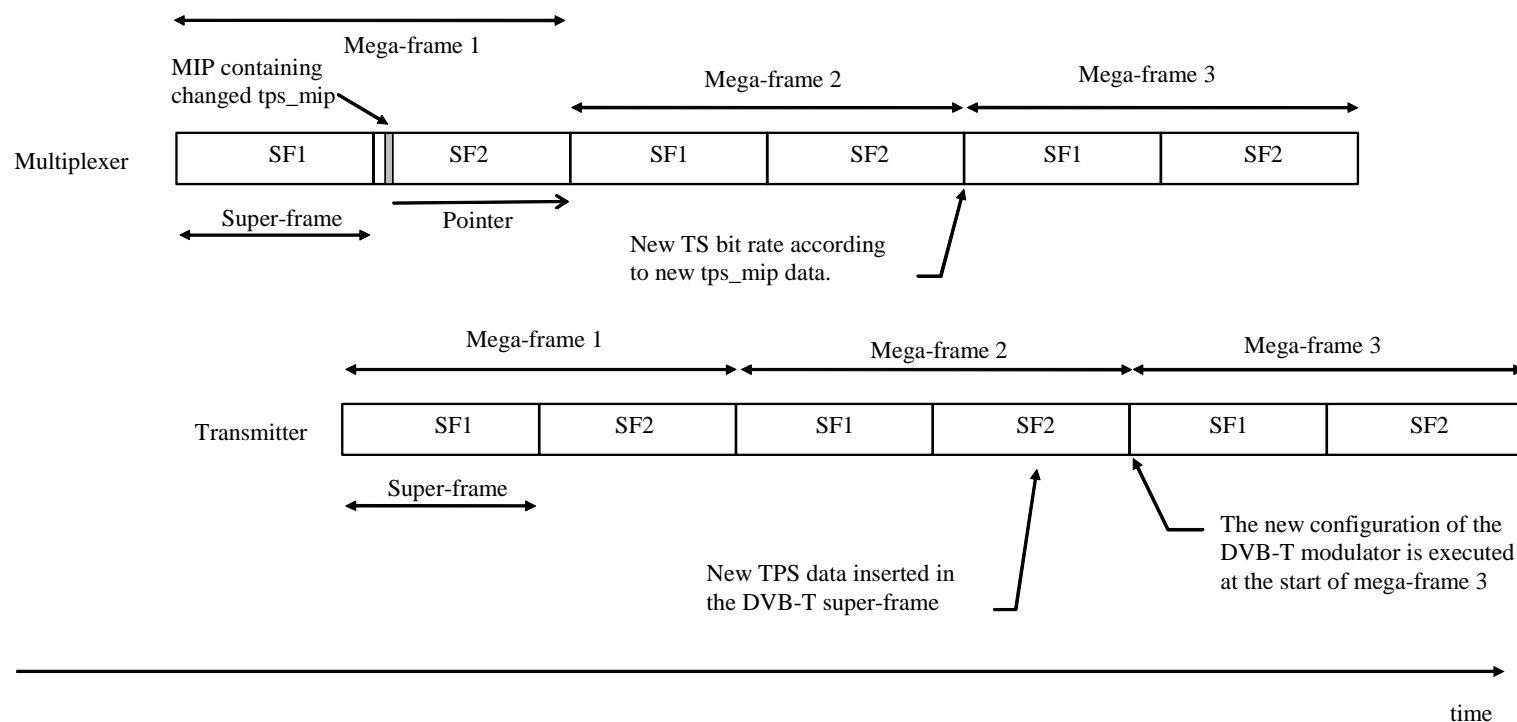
Mega-frame 1

MIP containing changed tps_mip

Mega-frame 2

Mega-frame 3

Multiplexer

| SF1 | SF2 | SF1 | SF2 | SF1 | SF2 |
|---|---|---|---|---|---|

Super-frame

Pointer

New TS bit rate according to new tps_mip data.

Mega-frame 1

Mega-frame 2

Mega-frame 3

Transmitter

| SF1 | SF2 | SF1 | SF2 | SF1 | SF2 |
|---|---|---|---|---|---|

Super-frame

The new configuration of the DVB-T modulator is executed at the start of mega-frame 3

New TPS data inserted in the DVB-T super-frame

time